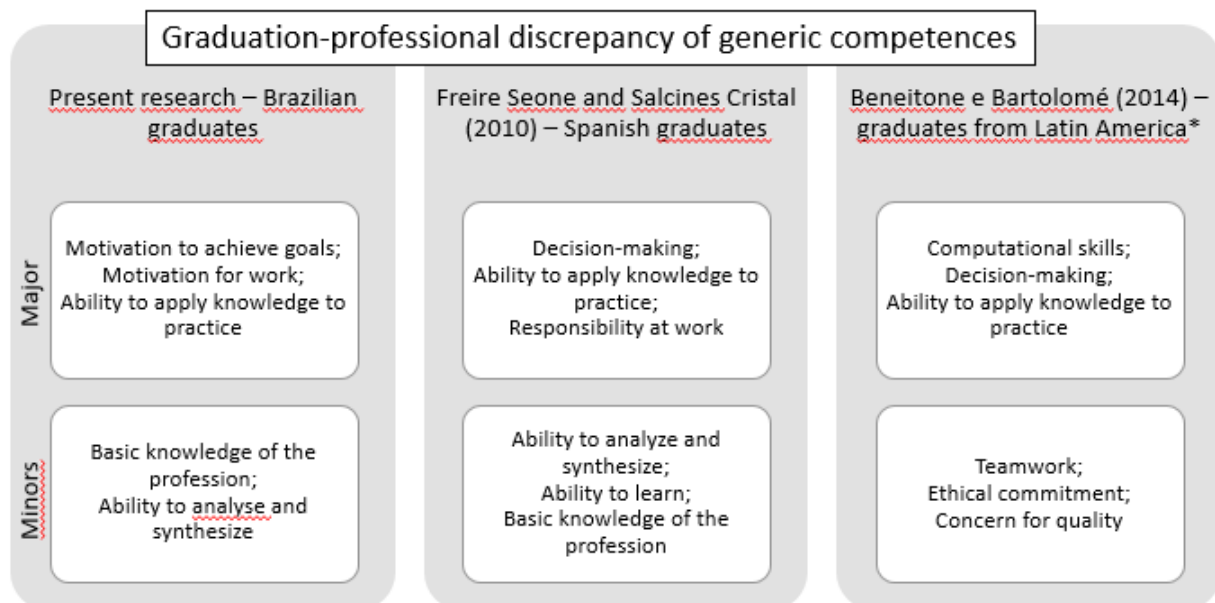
Graduation-professional discrepancy of generic competences

Present research – Brazilian graduates

Freire Seone and Salcines Cristal (2010) – Spanish graduates

Beneitone e Bartolomé (2014) – graduates from Latin America*

Major

Motivation to achieve goals; Motivation for work; Ability to apply knowledge to practice

Decision-making; Ability to apply knowledge to practice; Responsibility at work

Computational skills; Decision-making; Ability to apply knowledge to practice

Minors

Basic knowledge of the profession; Ability to analyse and synthesize

Ability to analyze and synthesize; Ability to learn; Basic knowledge of the profession

Teamwork; Ethical commitment; Concern for quality